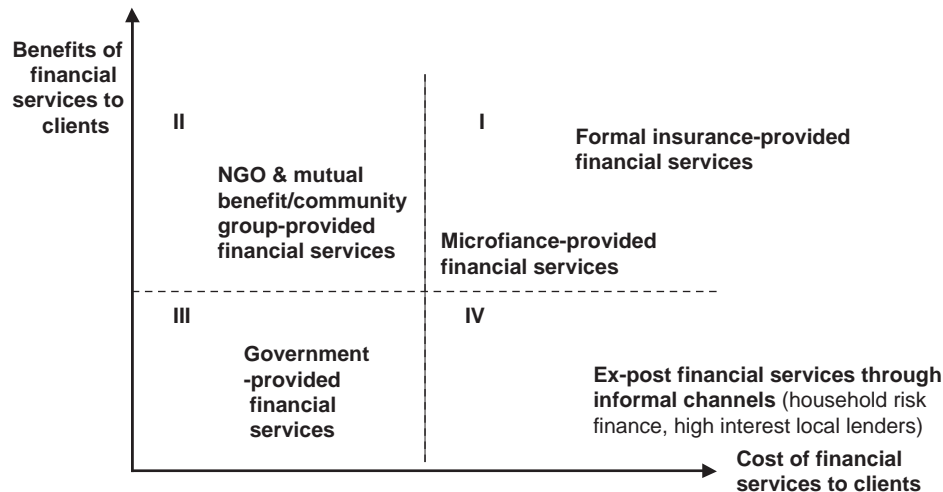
Benefits of financial services to clients

II

NGO & mutual benefit/community group-provided financial services

I

Formal insurance-provided financial services

Microfiance-provided financial services

III

Government -provided financial services

IV

Ex-post financial services through informal channels (household risk finance, high interest local lenders)

Cost of financial services to clients